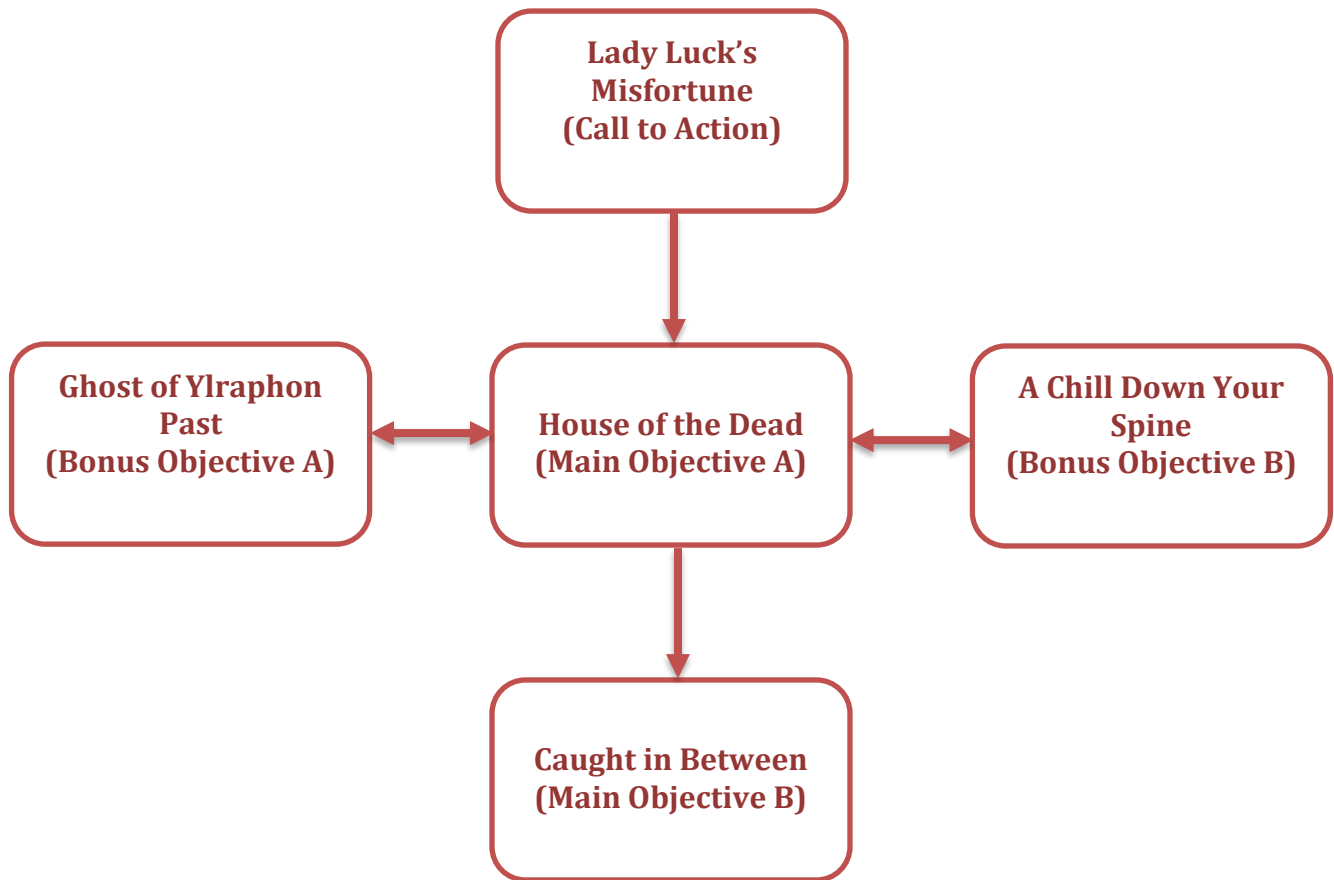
Lady Luck's Misfortune
(Call to Action)

Ghost of Ylraphon Past
(Bonus Objective A)

House of the Dead
(Main Objective A)

A Chill Down Your Spine
(Bonus Objective B)

Caught in Between
(Main Objective B)